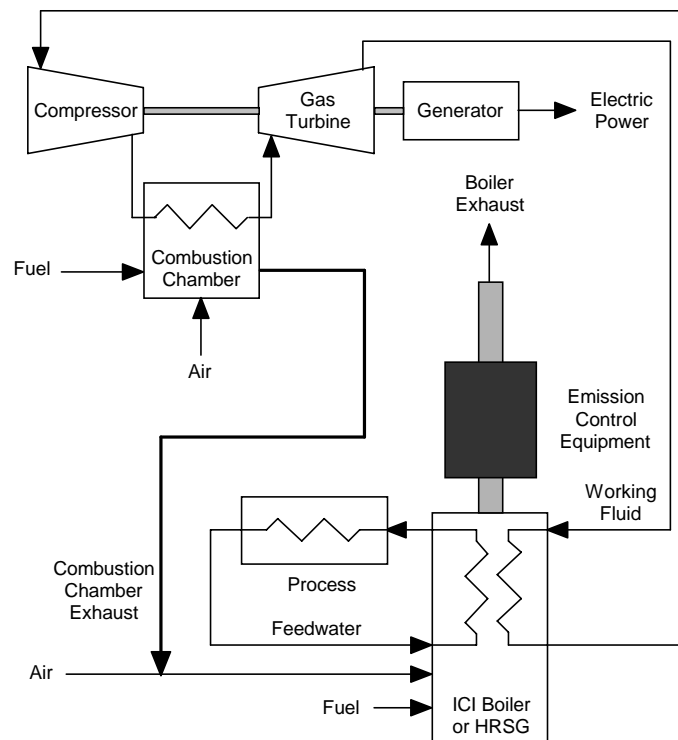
Compressor

Gas Turbine

Generator

Electric Power

Boiler Exhaust

Fuel

Combustion Chamber

Air

Emission Control Equipment

Working Fluid

Process

Combustion Chamber Exhaust

Feedwater

Air

Fuel

ICI Boiler or HRSG